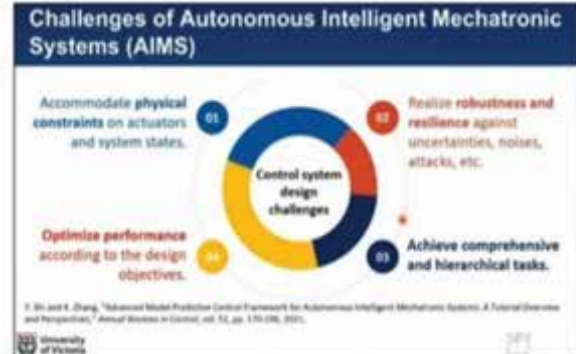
Challenges of Autonomous Intelligent Mechatronic Systems (AIMS)

Accommodate physical constraints on actuators and system states.

01

Realize robustness and resilience against uncertainties, noises, attacks, etc.

02

Control system design challenges

Optimize performance according to the design objectives.

04

03

Achieve comprehensive and hierarchical tasks.

Y. Shi and K. Zhang, "Advanced Model Predictive Control Framework for Autonomous Intelligent Mechatronic Systems: A Tutorial Overview and Perspectives," Annual Reviews in Control, vol. 52, pp. 170-196, 2021.

University of Victoria

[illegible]